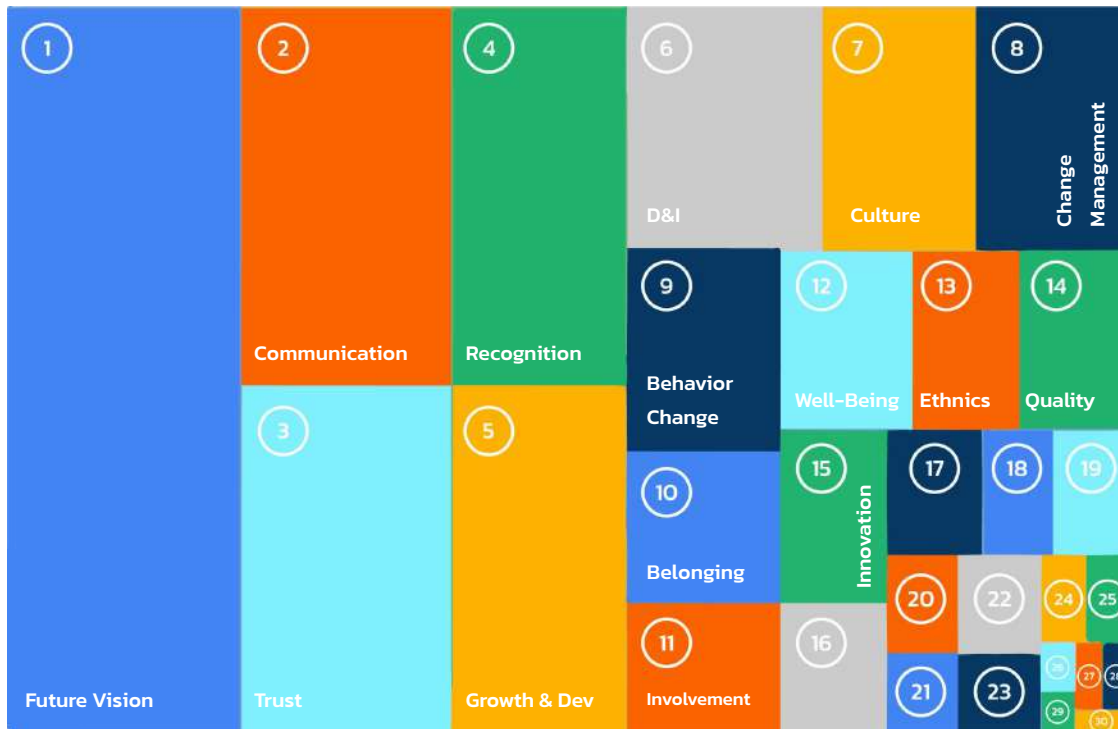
1
Future Vision

2
Communication

3
Trust

4
Recognition

5
Growth & Dev

6
D&I

7
Culture

8
Change Management

9
Behavior Change

10
Belonging

11
Involvement

12
Well-Being

13
Ethnics

14
Quality

15
Innovation

16

17

18

19

20

21

22

23

24

25

26

27

28

29

30